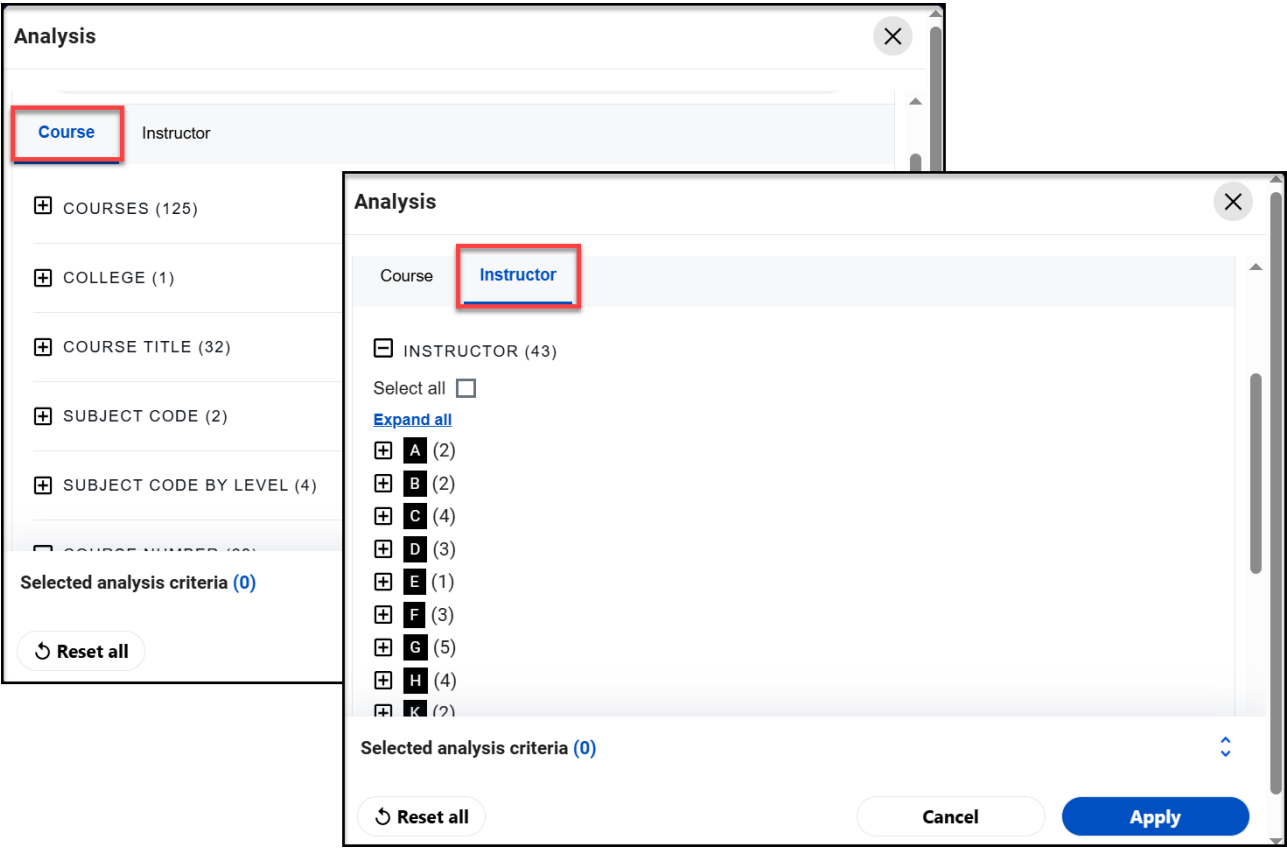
Analysis

Course Instructor

COURSES (125)

COLLEGE (1)

COURSE TITLE (32)

SUBJECT CODE (2)

SUBJECT CODE BY LEVEL (4)

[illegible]

Selected analysis criteria (0)

Reset all

Analysis

Course Instructor

INSTRUCTOR (43)

Select all

Expand all

A (2)
B (2)
C (4)
D (3)
E (1)
F (3)
G (5)
H (4)
K (2)

Selected analysis criteria (0)

Reset all

Cancel

Apply